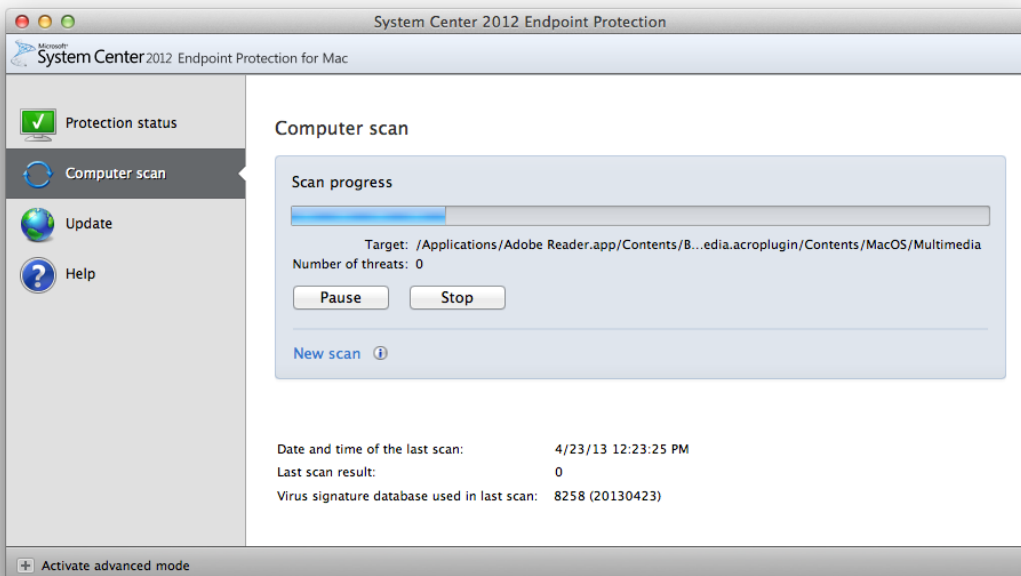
System Center 2012 Endpoint Protection

Microsoft System Center 2012 Endpoint Protection for Mac

Protection status

Computer scan

Update

Help

Computer scan

Scan progress

Target: /Applications/Adobe Reader.app/Contents/B...edia.acroplugin/Contents/MacOS/Multimedia

Number of threats: 0

Pause

Stop

New scan

Date and time of the last scan: 4/23/13 12:23:25 PM

Last scan result: 0

Virus signature database used in last scan: 8258 (20130423)

Activate advanced mode